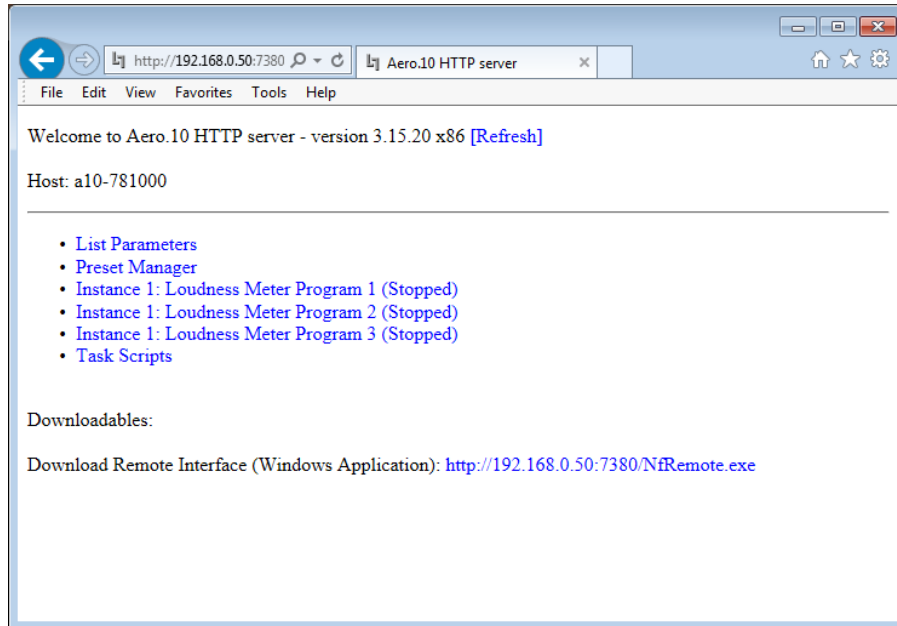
http://192.168.0.50:7380
Aero.10 HTTP server
File Edit View Favorites Tools Help

Welcome to Aero.10 HTTP server - version 3.15.20 x86 [Refresh]

Host: a10-781000

- List Parameters
- Preset Manager
- Instance 1: Loudness Meter Program 1 (Stopped)
- Instance 1: Loudness Meter Program 2 (Stopped)
- Instance 1: Loudness Meter Program 3 (Stopped)
- Task Scripts

Downloadables:

Download Remote Interface (Windows Application): http://192.168.0.50:7380/NfRemote.exe